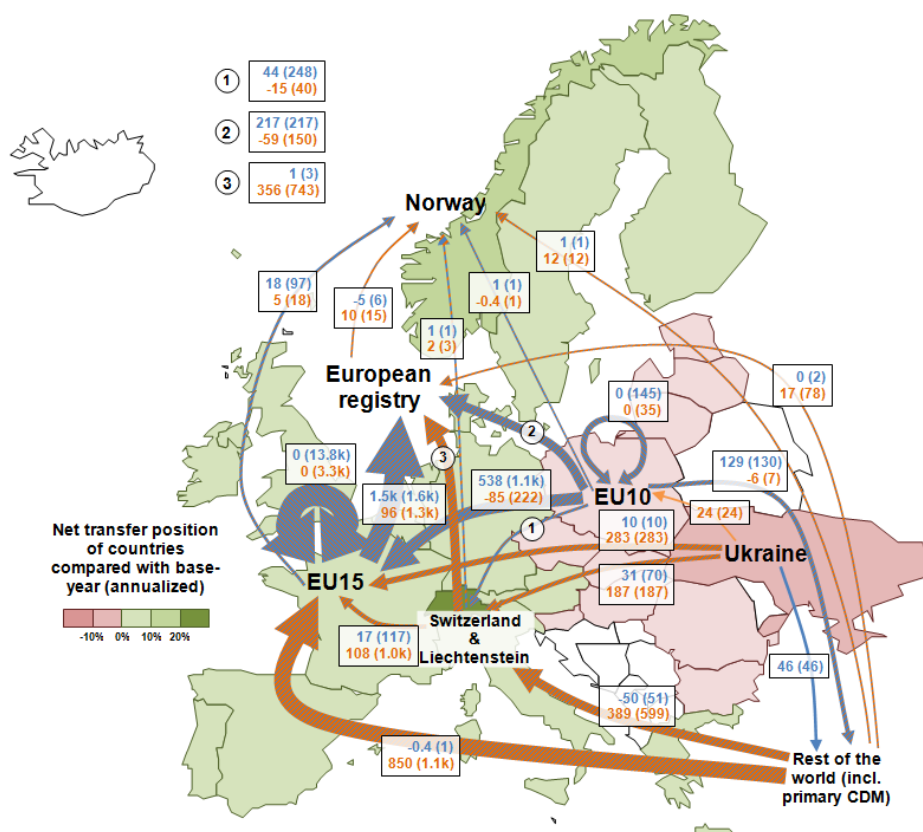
1 44 (248) -15 (40)

2 217 (217) -59 (150)

3 1 (3) 356 (743)

Norway

18 (97) 5 (18)

-5 (6) 10 (15)

1 (1) 2 (3)

1 (1) -0.4 (1)

1 (1) 12 (12)

European registry

0 (145) 0 (35)

0 (2) 17 (78)

0 (13.8k) 0 (3.3k)

1.5k (1.6k) 96 (1.3k)

538 (1.1k) -85 (222)

129 (130) -6 (7)

EU10

24 (24)

10 (10) 283 (283)

Ukraine

Net transfer position of countries compared with base-year (annualized)

-10% 0% 10% 20%

EU15

31 (70) 187 (187)

17 (117) 108 (1.0k)

Switzerland & Liechtenstein

46 (46)

-50 (51) 389 (599)

-0.4 (1) 850 (1.1k)

Rest of the world (incl. primary CDM)